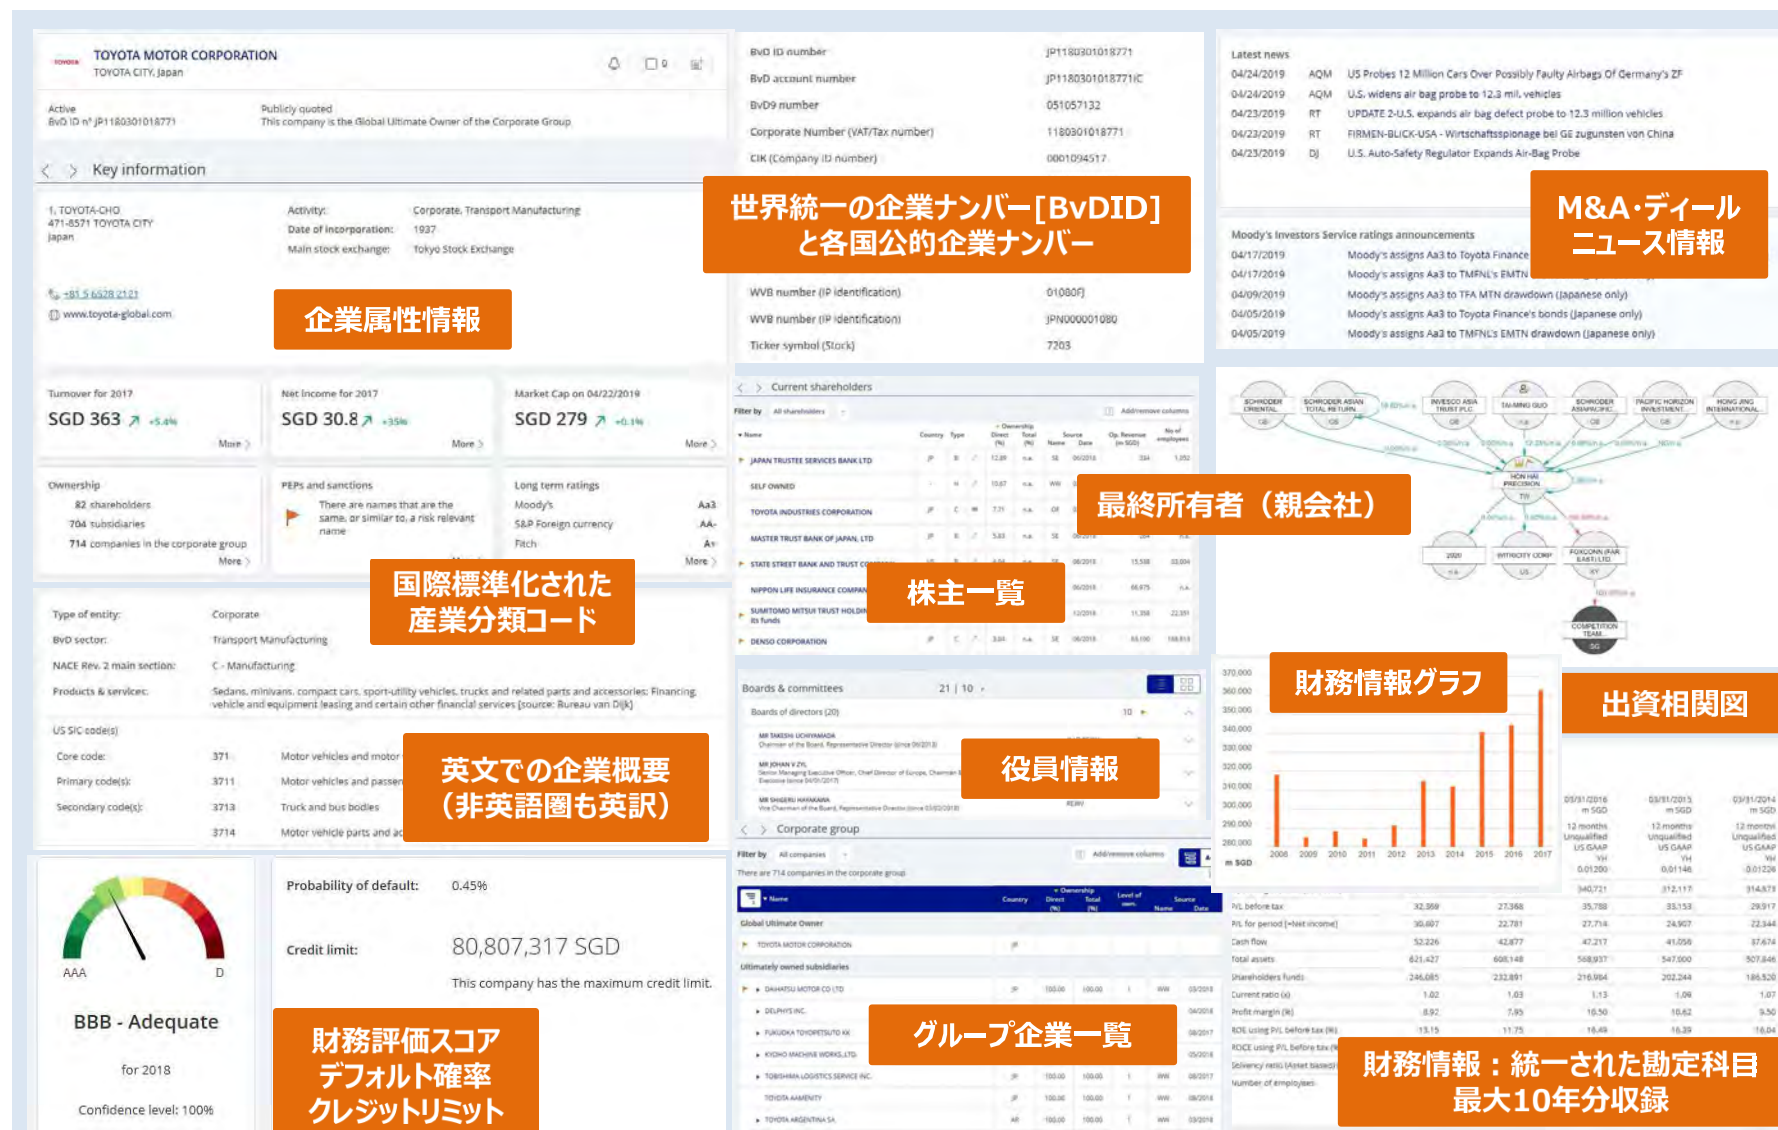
TOYOTA MOTOR CORPORATION
TOYOTA CITY, Japan

Active
BvD ID n° JP1180301018771

Publicly quoted
This company is the Global Ultimate Owner of the Corporate Group

Key information

1, TOYOTA-CHO
471-8571 TOYOTA CITY
Japan

Activity: Corporate, Transport Manufacturing
Date of incorporation: 1937
Main stock exchange: Tokyo Stock Exchange

+81 5 6528 2121
www.toyota-global.com

企業属性情報

Turnover for 2017
SGD 363 +5.4%
More

Net income for 2017
SGD 30.8 +35%
More

Market Cap on 04/22/2019
SGD 279 +0.1%
More

Ownership
82 shareholders
704 subsidiaries
714 companies in the corporate group
More

PEPs and sanctions
There are names that are the same, or similar to, a risk relevant name

Long term ratings
Moody's Aa3
S&P Foreign currency AA-
Fitch A+
More

国際標準化された
産業分類コード

Type of entity: Corporate
BvD sector: Transport Manufacturing
NACE Rev. 2 main section: C - Manufacturing
Products & services: Sedans, minivans, compact cars, sport-utility vehicles, trucks and related parts and accessories; Financing, vehicle and equipment leasing and certain other financial services (source: Bureau van Dijk)

US SIC code(s)
Core code: 371 Motor vehicles and motor
Primary code(s): 3711 Motor vehicles and passen
Secondary code(s): 3713 Truck and bus bodies
3714 Motor vehicle parts and ac

英文での企業概要
（非英語圏も英訳）

AAA D
BBB - Adequate
for 2018
Confidence level: 100%

Probability of default: 0.45%
Credit limit: 80,807,317 SGD
This company has the maximum credit limit.

財務評価スコア
デフォルト確率
クレジットリミット

BvD ID number JP1180301018771
BvD account number JP1180301018771C
BvD9 number 051057132
Corporate Number (VAT/Tax number) 1180301018771
CIK (Company ID number) 0001094517

世界統一の企業ナンバー[BvDID]
と各国公的企業ナンバー

WVB number (IP identification) 01080F
WVB number (IP identification) JPN000001080
Ticker symbol (Stock) 7203

Current shareholders
JAPAN TRUSTEE SERVICES BANK LTD
SELF OWNED
TOYOTA INDUSTRIES CORPORATION
MASTER TRUST BANK OF JAPAN, LTD
STATE STREET BANK AND TRUST
NIPPON LIFE INSURANCE COMPAN
SUMITOMO MITSUI TRUST HOLDIN
DENSO CORPORATION

株主一覧

最終所有者（親会社）

Boards & committees 21 | 10
Boards of directors (20)

役員情報

Corporate group
There are 714 companies in the corporate group
Global Ultimate Owner
TOYOTA MOTOR CORPORATION
Ultimately owned subsidiaries
DAIHATSU MOTOR CO LTD
DELPHYS INC.
FUKUOKA TOYOPET
KYOHO MACHINE WORKS, LTD.
TOBISHIMA LOGISTICS SERVICE INC.
TOYOTA AAMENITY
TOYOTA ARGENTINA SA

グループ企業一覧

Latest news
04/24/2019 AQM US Probes 12 Million Cars Over Possibly Faulty Airbags Of Germany's ZF
04/24/2019 AQM U.S. widens air bag probe to 12.3 mil. vehicles
04/23/2019 RT UPDATE 2-U.S. expands air bag defect probe to 12.3 million vehicles
04/23/2019 RT FIRMEN-BLICK-USA - Wirtschaftsspionage bei GE zugunsten von China
04/23/2019 DJ U.S. Auto-Safety Regulator Expands Air-Bag Probe

M&A・ディール
ニュース情報

Moody's Investors Service ratings announcements
04/17/2019 Moody's assigns Aa3 to Toyota Finance
04/17/2019 Moody's assigns Aa3 to TMFNL's EMTN
04/09/2019 Moody's assigns Aa3 to TFA MTN drawdown (Japanese only)
04/05/2019 Moody's assigns Aa3 to Toyota Finance's bonds (Japanese only)
04/05/2019 Moody's assigns Aa3 to TMFNL's EMTN drawdown (Japanese only)

出資相関図

財務情報グラフ

財務情報：統一された勘定科目
最大10年分収録